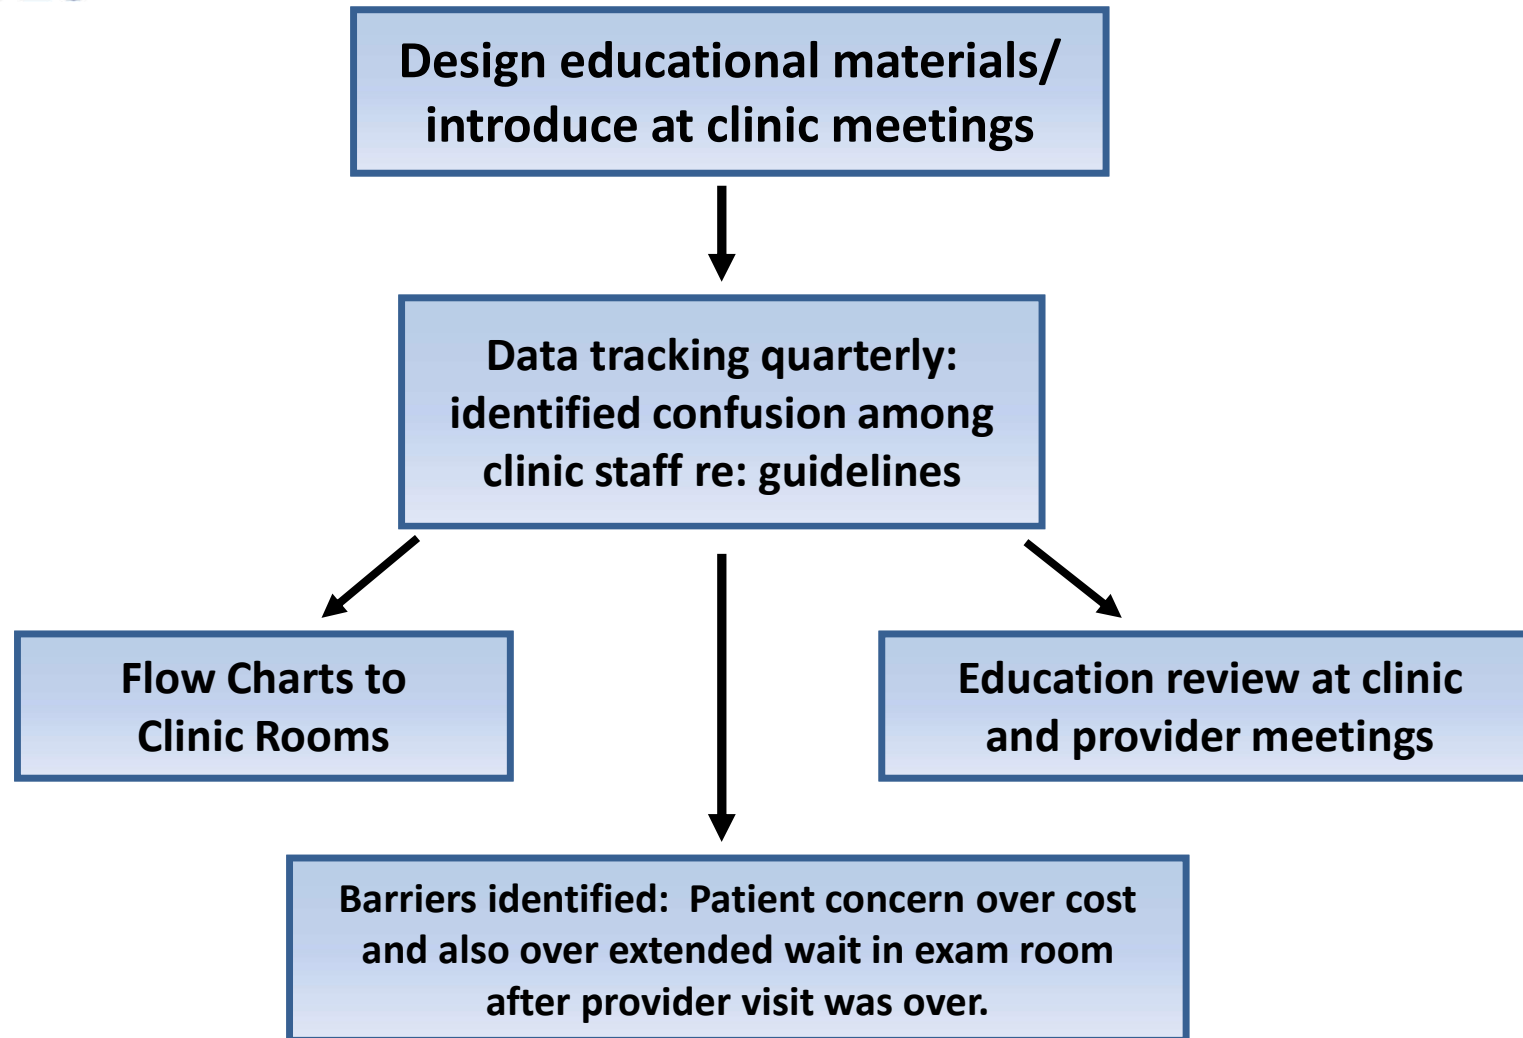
Design educational materials/ introduce at clinic meetings

Data tracking quarterly: identified confusion among clinic staff re: guidelines

Flow Charts to Clinic Rooms

Education review at clinic and provider meetings

Barriers identified: Patient concern over cost and also over extended wait in exam room after provider visit was over.